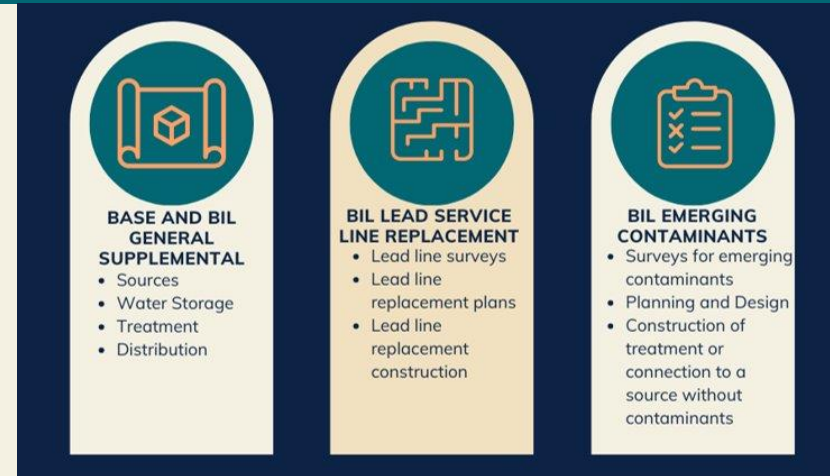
BASE AND BIL GENERAL SUPPLEMENTAL
• Sources
• Water Storage
• Treatment
• Distribution

BIL LEAD SERVICE LINE REPLACEMENT
• Lead line surveys
• Lead line replacement plans
• Lead line replacement construction

BIL EMERGING CONTAMINANTS
• Surveys for emerging contaminants
• Planning and Design
• Construction of treatment or connection to a source without contaminants